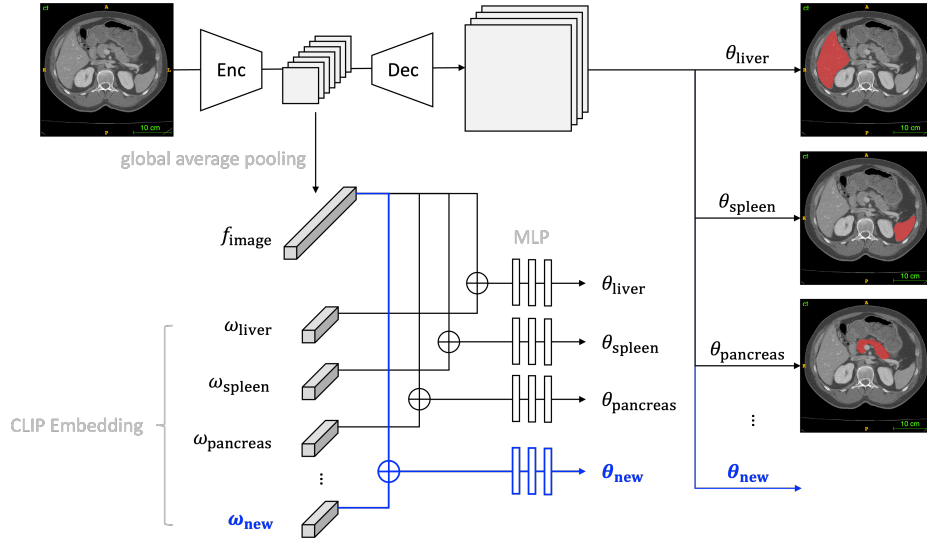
Enc

Dec

$\theta_{\text{liver}}$

10 cm

global average pooling

$f_{\text{image}}$

MLP

$\theta_{\text{spleen}}$

10 cm

$\theta_{\text{liver}}$

$\omega_{\text{liver}}$

$\theta_{\text{spleen}}$

$\theta_{\text{pancreas}}$

$\omega_{\text{spleen}}$

$\theta_{\text{pancreas}}$

CLIP Embedding

$\omega_{\text{pancreas}}$

10 cm

⋮

⋮

$\boldsymbol{\theta}_{\textbf{new}}$

$\boldsymbol{\theta}_{\textbf{new}}$

$\boldsymbol{\omega}_{\textbf{new}}$